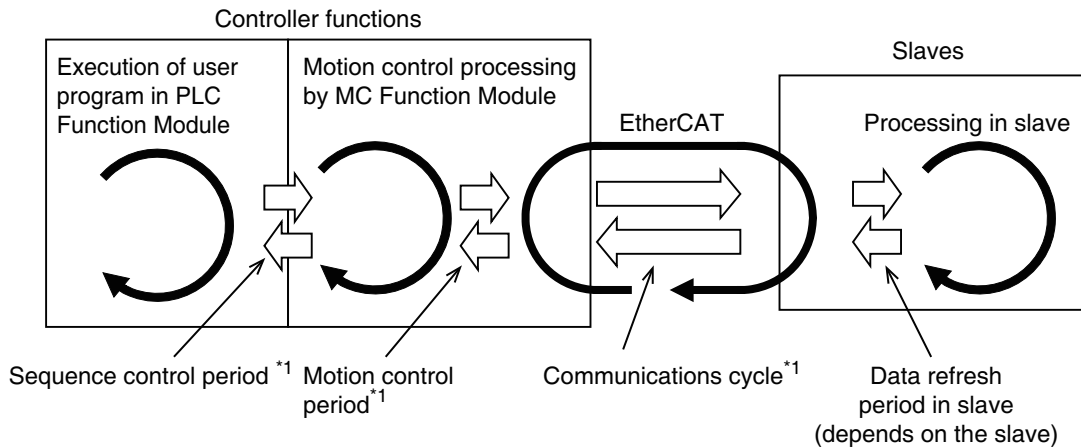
Controller functions

Execution of user program in PLC Function Module

Motion control processing by MC Function Module

EtherCAT

Slaves

Processing in slave

Sequence control period $^{*1}$

Motion control period$^{*1}$

Communications cycle$^{*1}$

Data refresh period in slave (depends on the slave)